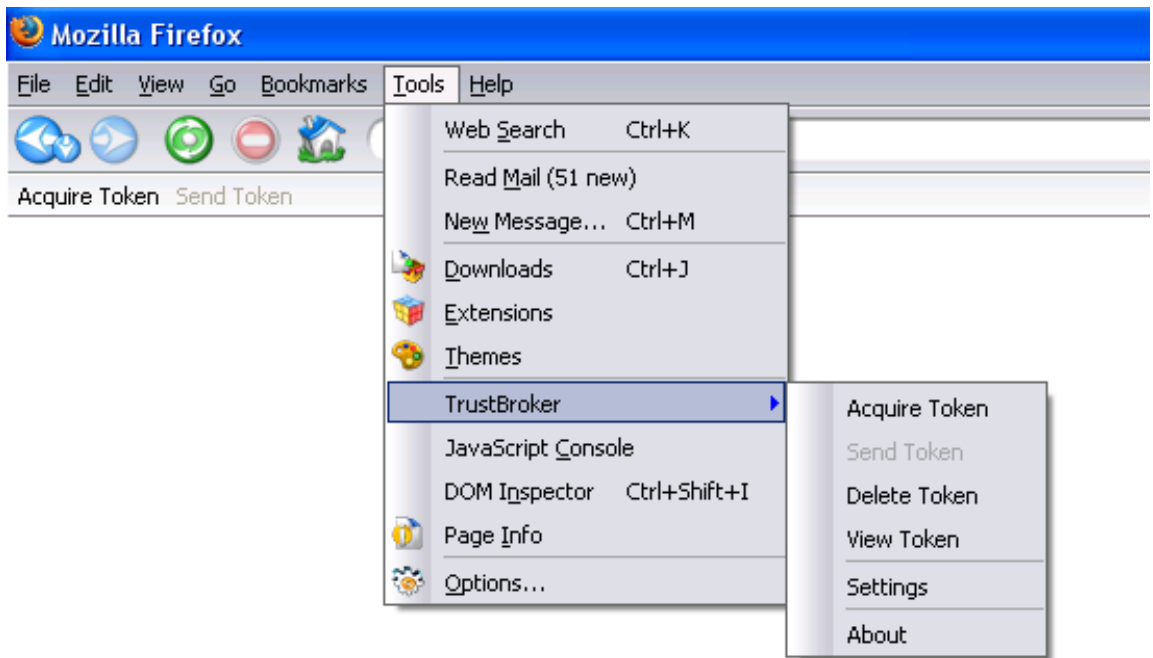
Mozilla Firefox

File Edit View Go Bookmarks Tools Help

Acquire Token Send Token

Web Search Ctrl+K
Read Mail (51 new)
New Message... Ctrl+M
Downloads Ctrl+J
Extensions
Themes
TrustBroker
JavaScript Console
DOM Inspector Ctrl+Shift+I
Page Info
Options...

Acquire Token
Send Token
Delete Token
View Token
Settings
About